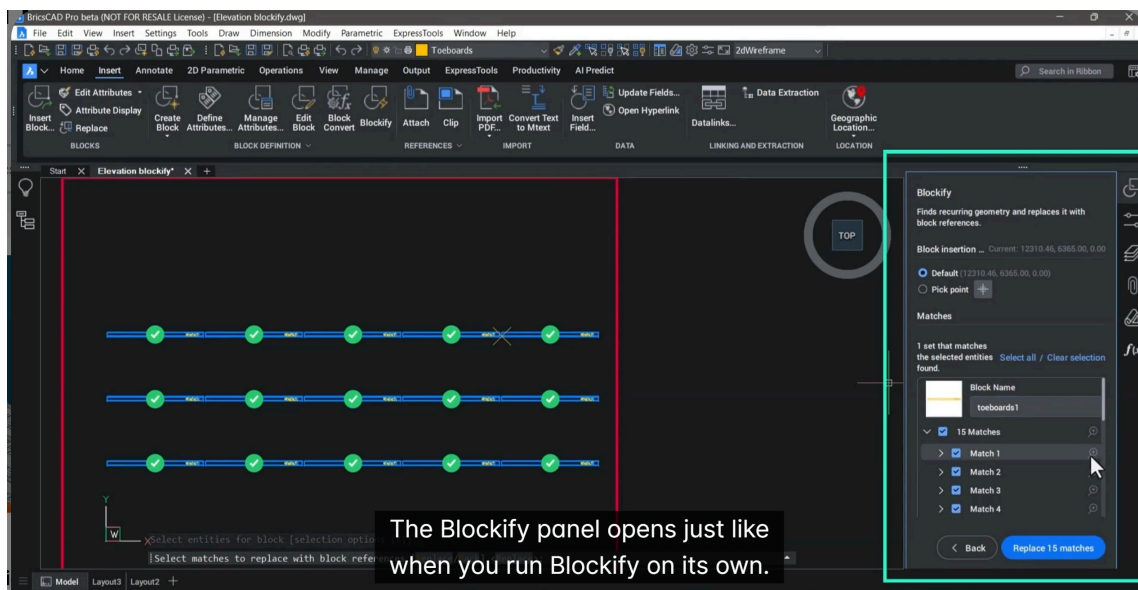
BricsCAD Pro beta (NOT FOR RESALE License) - [Elevation blockify.dwg]

File Edit View Insert Settings Tools Draw Dimension Modify Parametric ExpressTools Window Help

Toeboards

2dWireframe

Home Insert Annotate 2D Parametric Operations View Manage Output ExpressTools Productivity AI Predict

Search in Ribbon

Insert Block... Edit Attributes Attribute Display Replace

BLOCKS

Create Block Define Attributes... Manage Attributes... Edit Block Block Convert Blockify

BLOCK DEFINITION

Attach Clip

REFERENCES

Import PDF... Convert Text to Mtext

IMPORT

Insert Field... Update Fields... Open Hyperlink

DATA

Datalinks... Data Extraction

LINKING AND EXTRACTION

Geographic Location...

LOCATION

Start Elevation blockify*

TOP

Blockify

Finds recurring geometry and replaces it with block references.

Block insertion ... Current: 12310.46, 6365.00, 0.00

Default (12310.46, 6365.00, 0.00)

Pick point

Matches

1 set that matches the selected entities found.

Select all / Clear selection

Block Name

toeboards1

15 Matches

Match 1

Match 2

Match 3

Match 4

Back

Replace 15 matches

Select entities for block [selection optio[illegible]

Select matches to replace with block refe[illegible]

The Blockify panel opens just like when you run Blockify on its own.

Model Layout3 Layout2